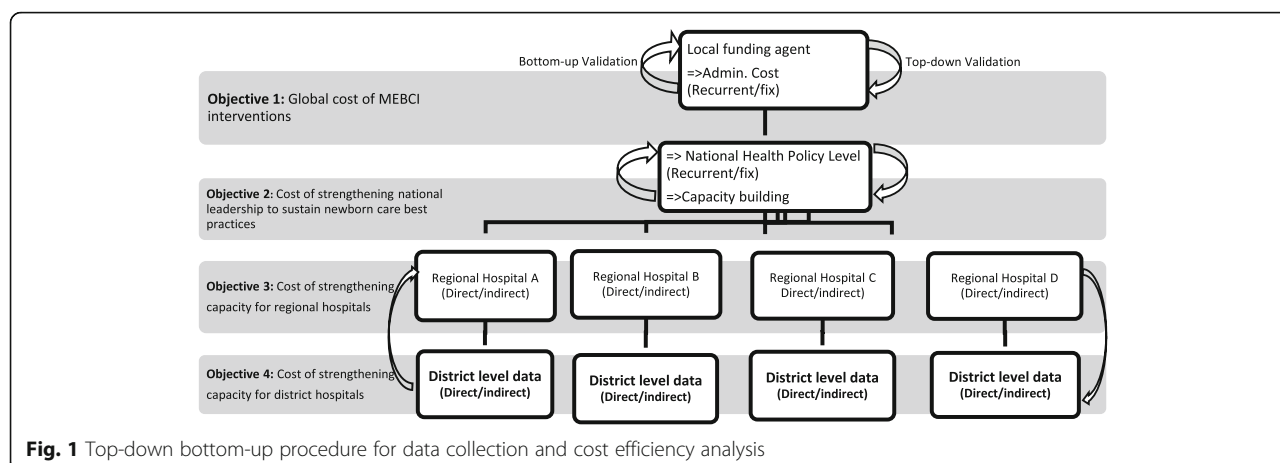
Bottom-up Validation

Local funding agent
=>Admin. Cost (Recurrent/fix)

Top-down Validation

**Objective 1:** Global cost of MEBCI interventions

=> National Health Policy Level (Recurrent/fix)
=>Capacity building

**Objective 2:** Cost of strengthening national leadership to sustain newborn care best practices

**Objective 3:** Cost of strengthening capacity for regional hospitals

Regional Hospital A (Direct/indirect)

Regional Hospital B (Direct/indirect)

Regional Hospital C Direct/indirect)

Regional Hospital D (Direct/indirect)

**Objective 4:** Cost of strengthening capacity for district hospitals

**District level data (Direct/indirect)**

**District level data (Direct/indirect)**

**District level data (Direct/indirect)**

**District level data (Direct/indirect)**

**Fig. 1** Top-down bottom-up procedure for data collection and cost efficiency analysis